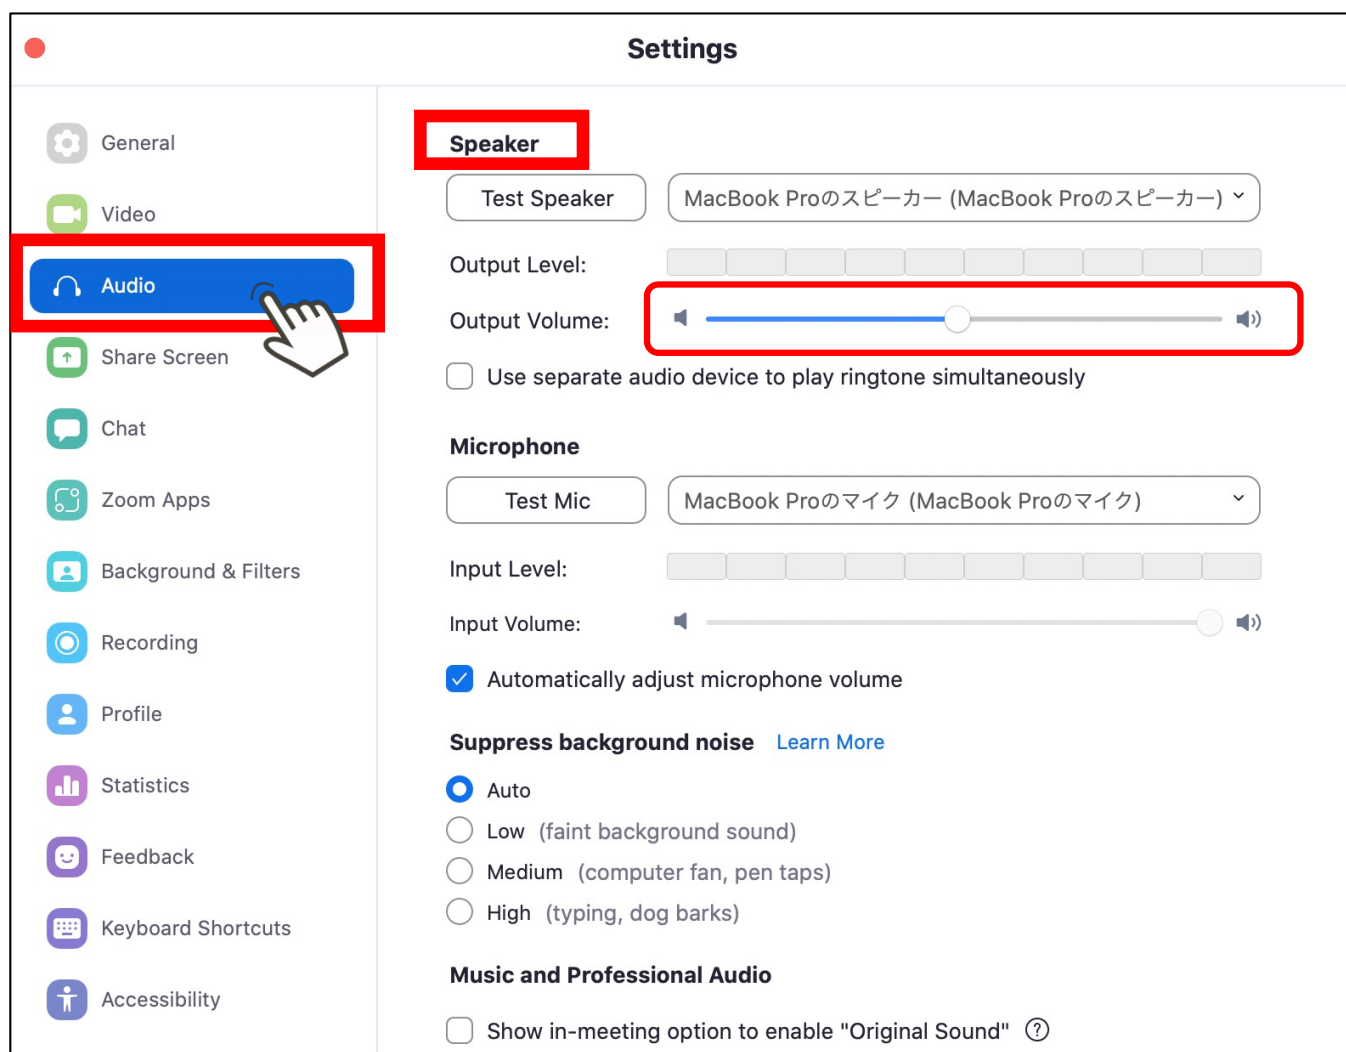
Settings

General

Video

Audio

Share Screen

Chat

Zoom Apps

Background & Filters

Recording

Profile

Statistics

Feedback

Keyboard Shortcuts

Accessibility

Speaker

Test Speaker

MacBook Proのスピーカー (MacBook Proのスピーカー)

Output Level:

Output Volume:

Use separate audio device to play ringtone simultaneously

Microphone

Test Mic

MacBook Proのマイク (MacBook Proのマイク)

Input Level:

Input Volume:

Automatically adjust microphone volume

Suppress background noise Learn More

Auto

Low (faint background sound)

Medium (computer fan, pen taps)

High (typing, dog barks)

Music and Professional Audio

Show in-meeting option to enable "Original Sound"